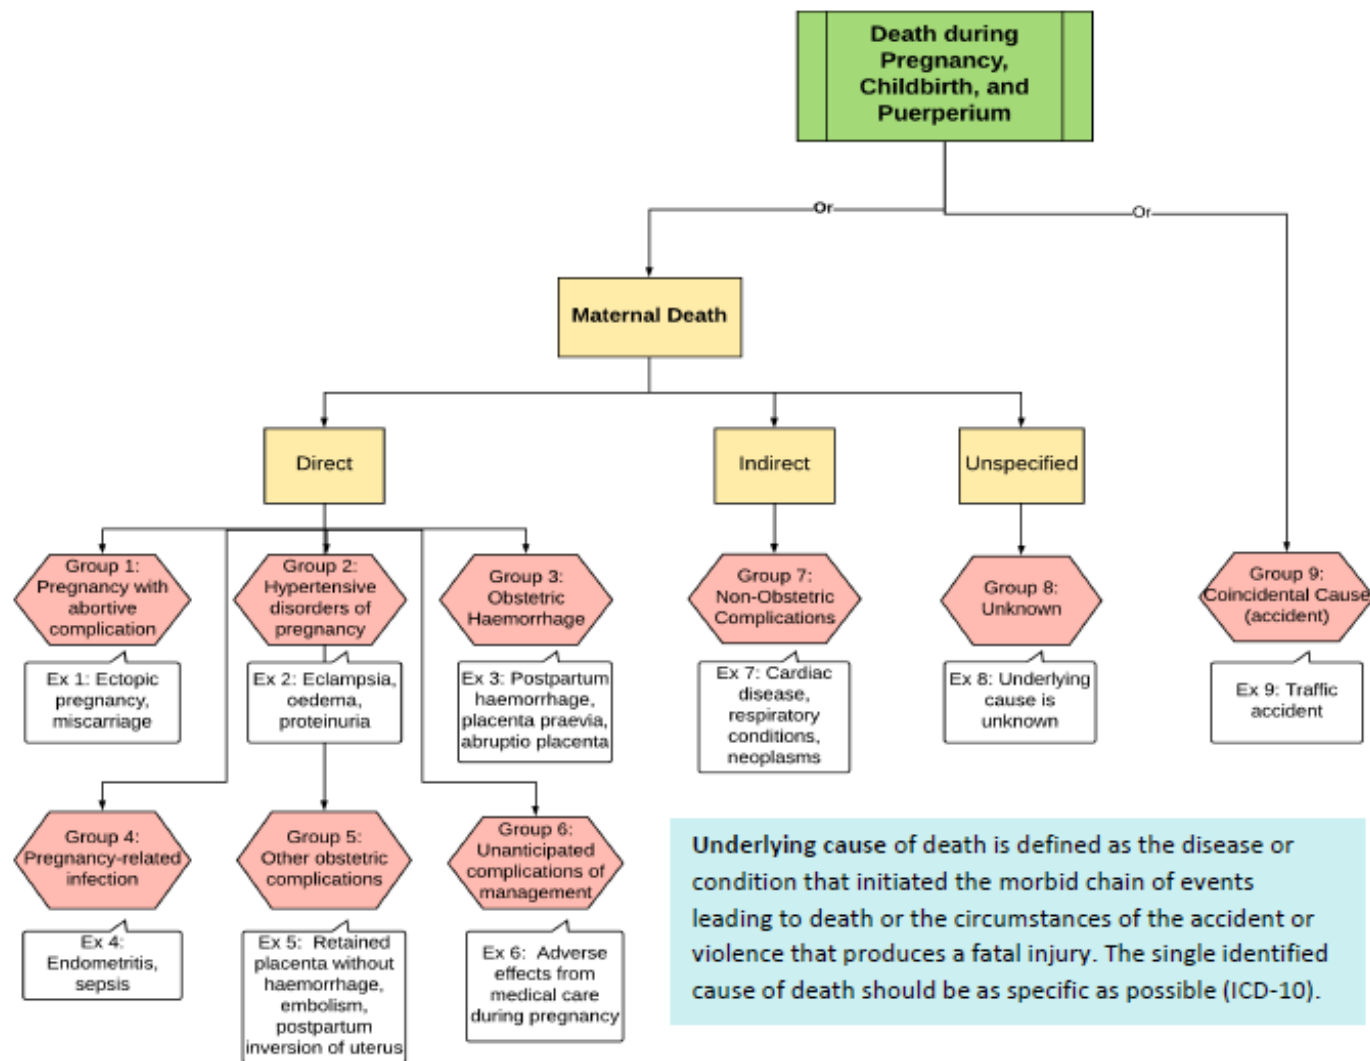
Death during Pregnancy, Childbirth, and Puerperium

Or

Or

Maternal Death

Direct

Indirect

Unspecified

Group 1: Pregnancy with abortive complication

Ex 1: Ectopic pregnancy, miscarriage

Group 2: Hypertensive disorders of pregnancy

Ex 2: Eclampsia, oedema, proteinuria

Group 3: Obstetric Haemorrhage

Ex 3: Postpartum haemorrhage, placenta praevia, abruptio placenta

Group 7: Non-Obstetric Complications

Ex 7: Cardiac disease, respiratory conditions, neoplasms

Group 8: Unknown

Ex 8: Underlying cause is unknown

Group 9: Coincidental Cause (accident)

Ex 9: Traffic accident

Group 4: Pregnancy-related infection

Ex 4: Endometritis, sepsis

Group 5: Other obstetric complications

Ex 5: Retained placenta without haemorrhage, embolism, postpartum inversion of uterus

Group 6: Unanticipated complications of management

Ex 6: Adverse effects from medical care during pregnancy

Underlying cause of death is defined as the disease or condition that initiated the morbid chain of events leading to death or the circumstances of the accident or violence that produces a fatal injury. The single identified cause of death should be as specific as possible (ICD-10).